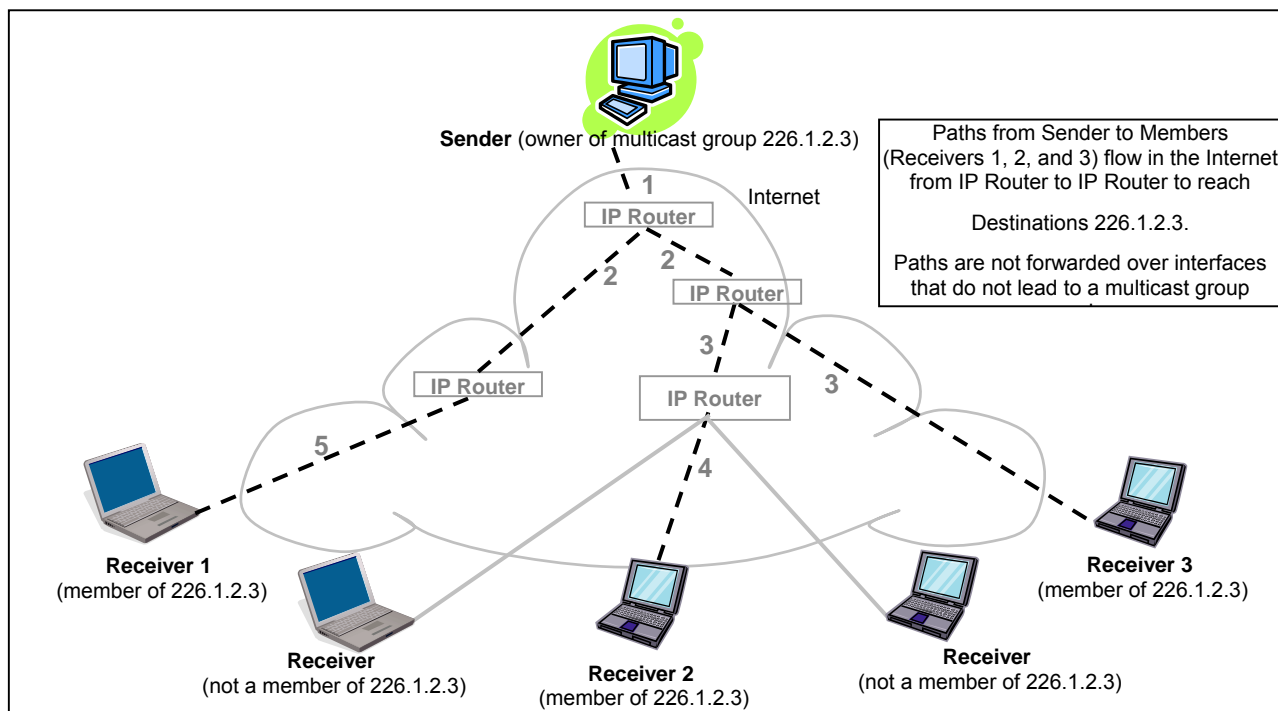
**Sender** (owner of multicast group 226.1.2.3)

Paths from Sender to Members (Receivers 1, 2, and 3) flow in the Internet from IP Router to IP Router to reach

Destinations 226.1.2.3.

Paths are not forwarded over interfaces that do not lead to a multicast group

1

Internet

IP Router

2

2

IP Router

3

IP Router

IP Router

3

5

4

**Receiver 1**
(member of 226.1.2.3)

**Receiver**
(not a member of 226.1.2.3)

**Receiver 2**
(member of 226.1.2.3)

**Receiver**
(not a member of 226.1.2.3)

**Receiver 3**
(member of 226.1.2.3)